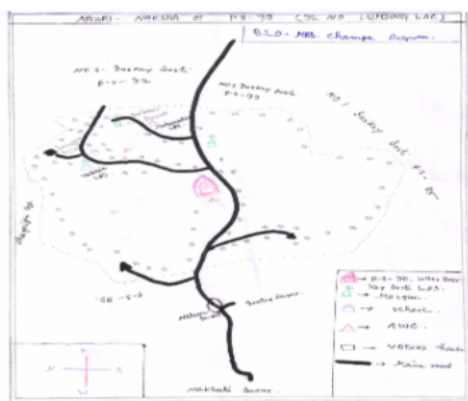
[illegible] MARKING OF P.S. 99 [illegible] NO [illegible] LPS)

B.L.O - MRS. Champa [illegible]

NO 2 Sectory Area P.S - 98

NO 2 Sectory Area P.S - 99

NO 1 Sectory Area P.S - 85

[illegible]

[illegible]

P.S - 98

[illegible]

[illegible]

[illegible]

→ P.S - 99, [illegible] LPS

→ Mosque

→ School

→ AWC

→ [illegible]

→ Main road

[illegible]